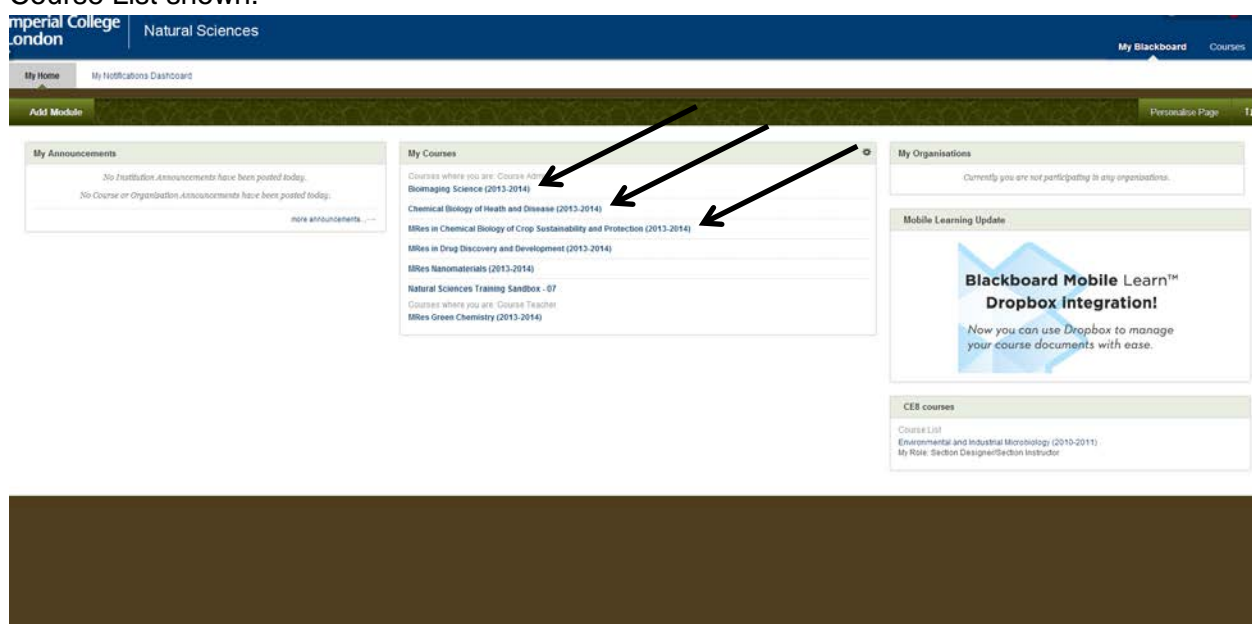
Course List shown.

mperial College
ondon

Natural Sciences

My Blackboard Courses

My Home My Notifications Dashboard

Add Module

Personalise Page

My Announcements

No Institution Announcements have been posted today.

No Course or Organisation Announcements have been posted today.

more announcements...

My Courses

Courses where you are: Course Adm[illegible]

Bioimaging Science (2013-2014)

Chemical Biology of Heath and Disease (2013-2014)

MRes in Chemical Biology of Crop Sustainability and Protection (2013-2014)

MRes in Drug Discovery and Development (2013-2014)

MRes Nanomaterials (2013-2014)

Natural Sciences Training Sandbox - 07

Courses where you are: Course Teacher

MRes Green Chemistry (2013-2014)

My Organisations

Currently you are not participating in any organisations.

Mobile Learning Update

Blackboard Mobile Learn™

Dropbox integration!

Now you can use Dropbox to manage your course documents with ease.

CE8 courses

Course List

Environmental and Industrial Microbiology (2010-2011)

My Role: Section Designer/Section Instructor